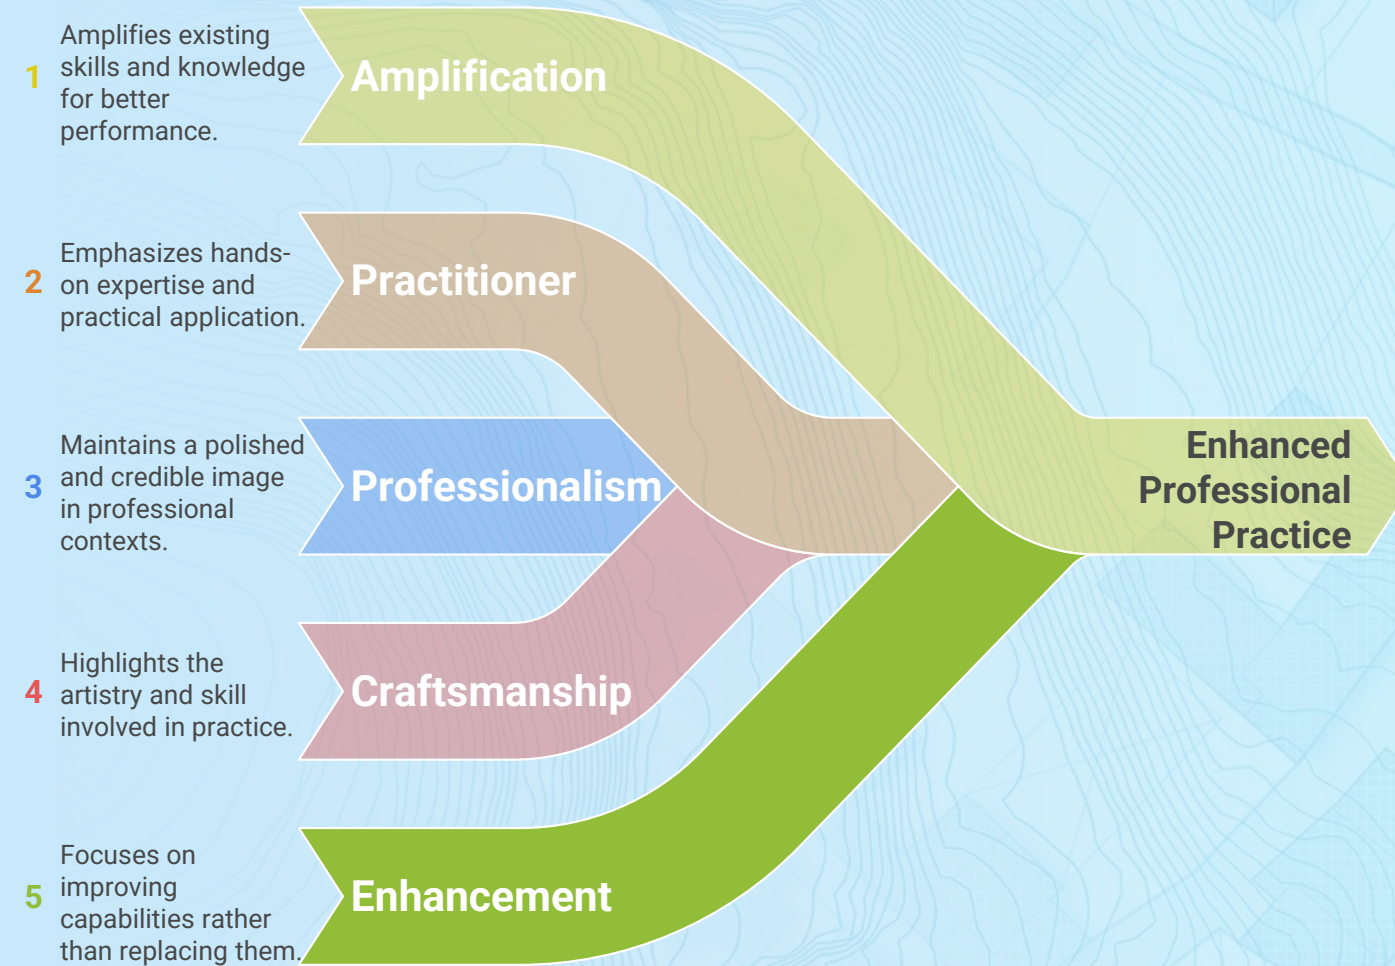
1 Amplifies existing skills and knowledge for better performance.

Amplification

2 Emphasizes hands-on expertise and practical application.

Practitioner

3 Maintains a polished and credible image in professional contexts.

Professionalism

4 Highlights the artistry and skill involved in practice.

Craftsmanship

5 Focuses on improving capabilities rather than replacing them.

Enhancement

Enhanced Professional Practice